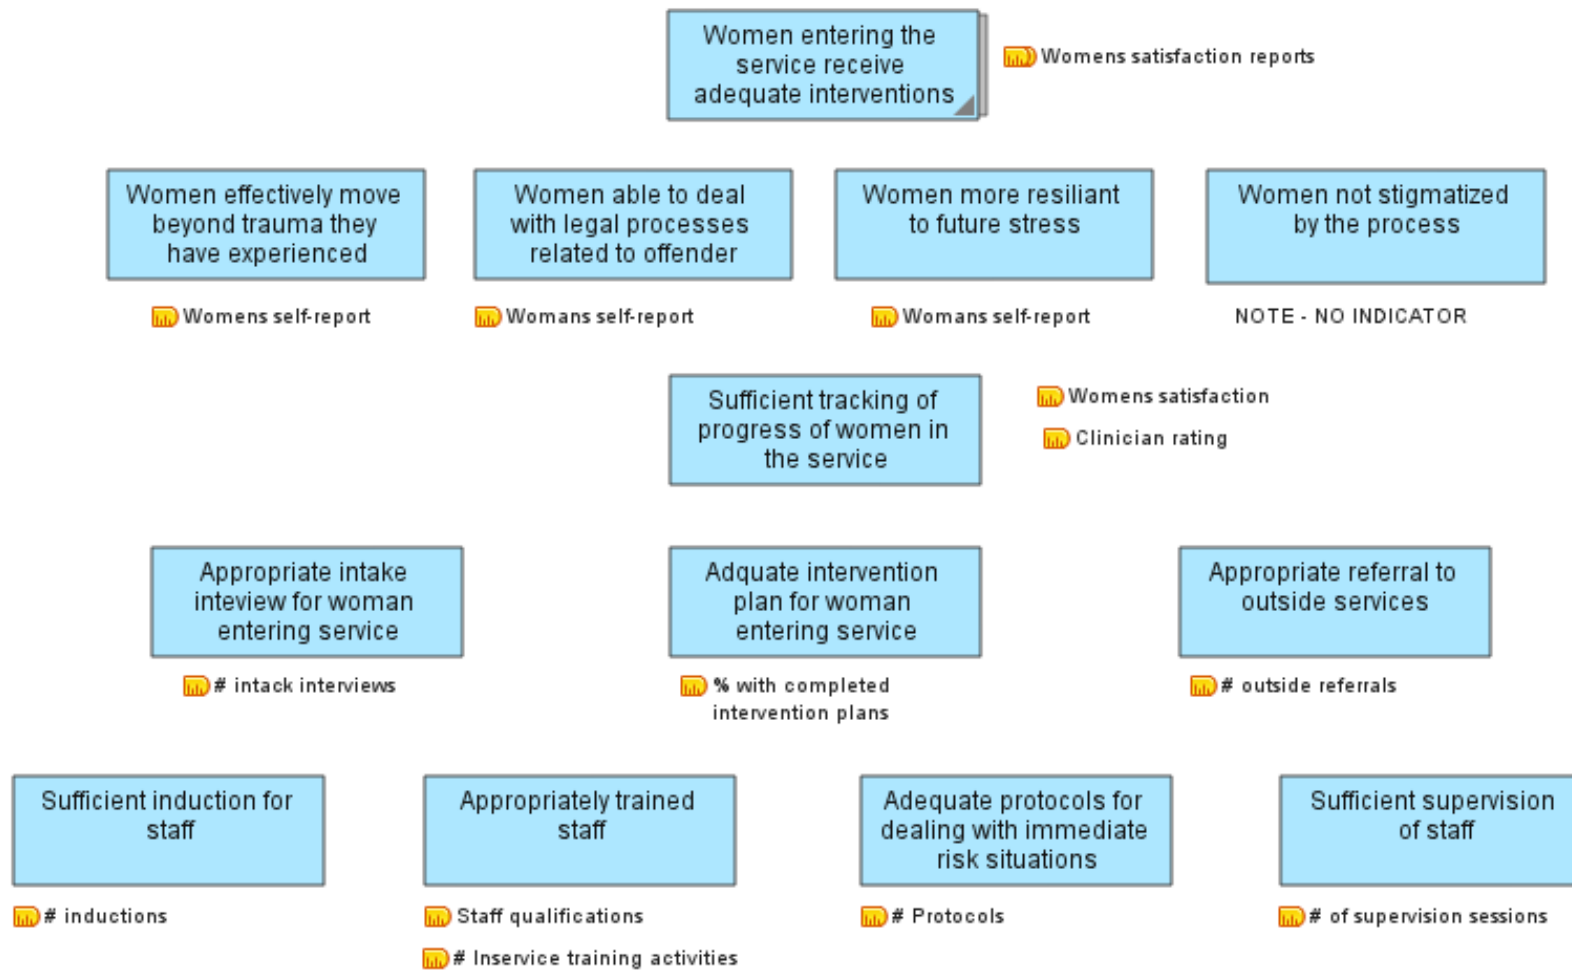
Women entering the service receive adequate interventions

Womens satisfaction reports

Women effectively move beyond trauma they have experienced

Womens self-report

Women able to deal with legal processes related to offender

Womans self-report

Women more resiliant to future stress

Womans self-report

Women not stigmatized by the process

NOTE - NO INDICATOR

Sufficient tracking of progress of women in the service

Womens satisfaction

Clinician rating

Appropriate intake inteview for woman entering service

# intack interviews

Adquate intervention plan for woman entering service

% with completed intervention plans

Appropriate referral to outside services

# outside referrals

Sufficient induction for staff

# inductions

Appropriately trained staff

Staff qualifications

# Inservice training activities

Adequate protocols for dealing with immediate risk situations

# Protocols

Sufficient supervision of staff

# of supervision sessions